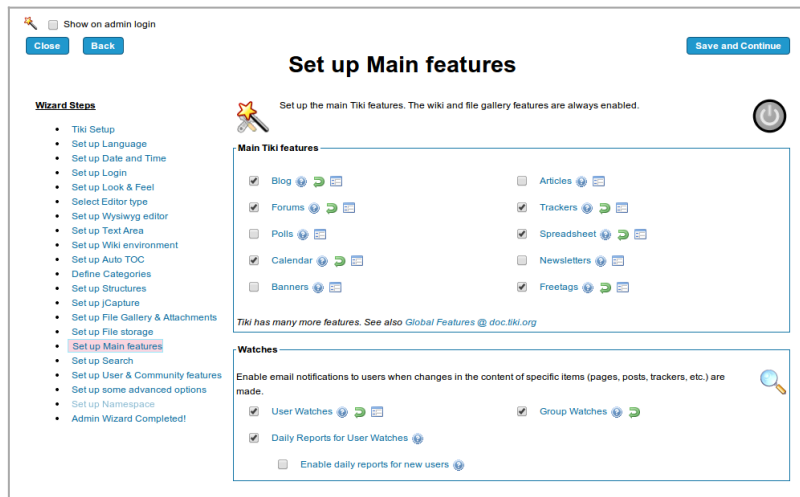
Show on admin login

Close Back Save and Continue

Set up Main features

Wizard Steps

- Tiki Setup
- Set up Language
- Set up Date and Time
- Set up Login
- Set up Look & Feel
- Select Editor type
- Set up Wysiwyg editor
- Set up Text Area
- Set up Wiki environment
- Set up Auto TOC
- Define Categories
- Set up Structures
- Set up jCapture
- Set up File Gallery & Attachments
- Set up File storage
- Set up Main features
- Set up Search
- Set up User & Community features
- Set up some advanced options
- Set up Namespace
- Admin Wizard Completed!

Set up the main Tiki features. The wiki and file gallery features are always enabled.

Main Tiki features

Blog
Articles
Forums
Trackers
Polls
Spreadsheet
Calendar
Newsletters
Banners
Freetags

Tiki has many more features. See also Global Features @ doc.tiki.org

Watches

Enable email notifications to users when changes in the content of specific items (pages, posts, trackers, etc.) are made.

User Watches
Group Watches
Daily Reports for User Watches
Enable daily reports for new users